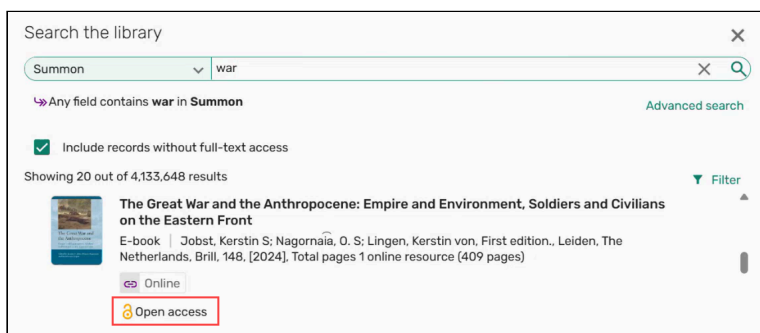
Search the library

Summon

war

Any field contains war in Summon

Advanced search

Include records without full-text access

Showing 20 out of 4,133,648 results

Filter

The Great War and the Anthropocene: Empire and Environment, Soldiers and Civilians on the Eastern Front

The Great War and the Anthropocene

E-book | Jobst, Kerstin S; Nagornaia, O. S; Lingen, Kerstin von, First edition., Leiden, The Netherlands, Brill, 148, [2024], Total pages 1 online resource (409 pages)

Online

Open access